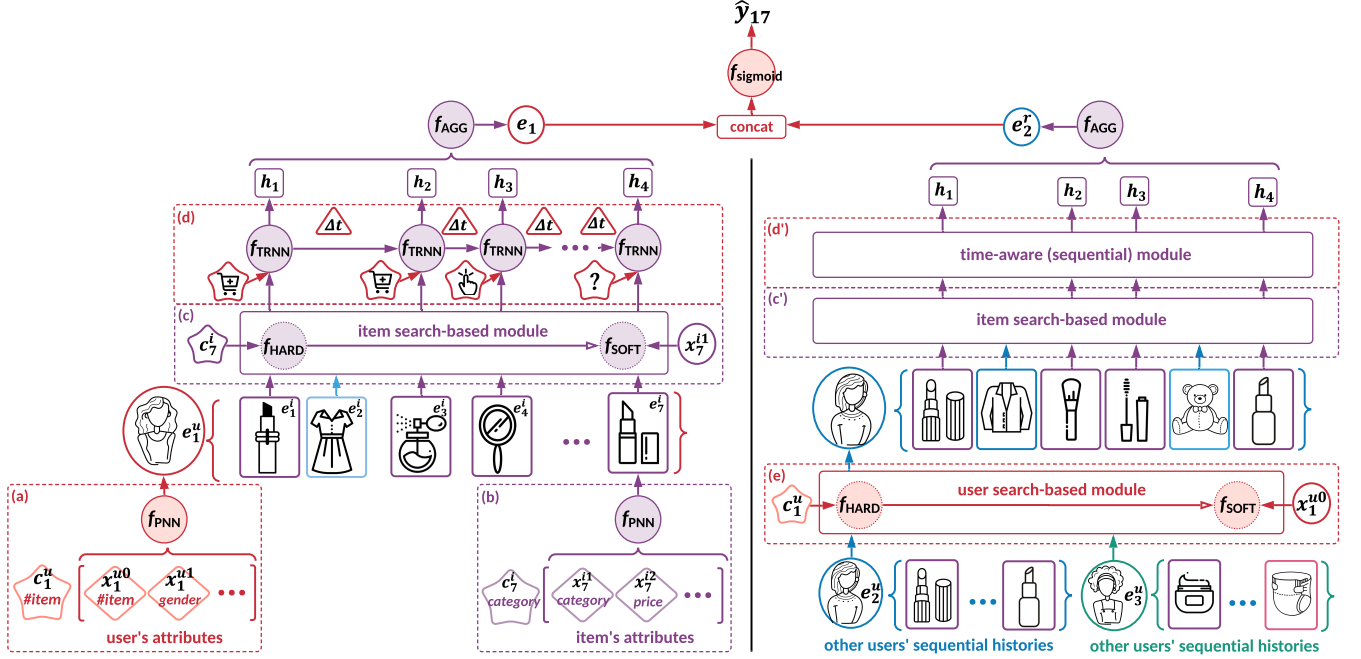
$\hat{y}_{17}$

$f_{\text{sigmoid}}$

$f_{\text{AGG}}$ $e_1$ concat $e_2^r$ $f_{\text{AGG}}$

$h_1$ $h_2$ $h_3$ $h_4$

(d)

$\Delta t$ $\Delta t$ $\Delta t$ $\Delta t$

$f_{\text{TRNN}}$ $f_{\text{TRNN}}$ $f_{\text{TRNN}}$ $f_{\text{TRNN}}$

?

(c)

$c_7^i$ $f_{\text{HARD}}$ item search-based module $f_{\text{SOFT}}$ $x_7^{i1}$

$e_1^u$

$e_1^i$ $e_2^i$ $e_3^i$ $e_4^i$ $e_7^i$

(a)

$f_{\text{PNN}}$

$c_1^u$ #item $x_1^{u0}$ #item $x_1^{u1}$ gender

user's attributes

(b)

$f_{\text{PNN}}$

$c_7^i$ category $x_7^{i1}$ category $x_7^{i2}$ price

item's attributes

$h_1$ $h_2$ $h_3$ $h_4$

(d')

time-aware (sequential) module

(c')

item search-based module

(e)

$c_1^u$ $f_{\text{HARD}}$ user search-based module $f_{\text{SOFT}}$ $x_1^{u0}$

$e_2^u$ $e_3^u$

other users' sequential histories

other users' sequential histories